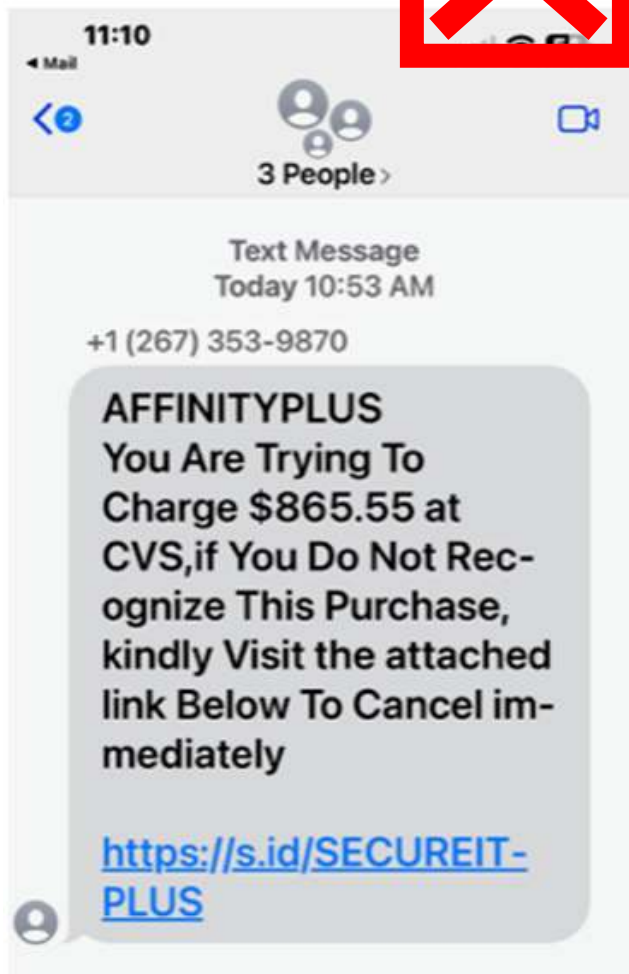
11:10
◂ Mail

< 2

3 People >

Text Message
Today 10:53 AM

+1 (267) 353-9870

AFFINITYPLUS
You Are Trying To Charge $865.55 at CVS,if You Do Not Recognize This Purchase, kindly Visit the attached link Below To Cancel immediately

https://s.id/SECUREIT-PLUS